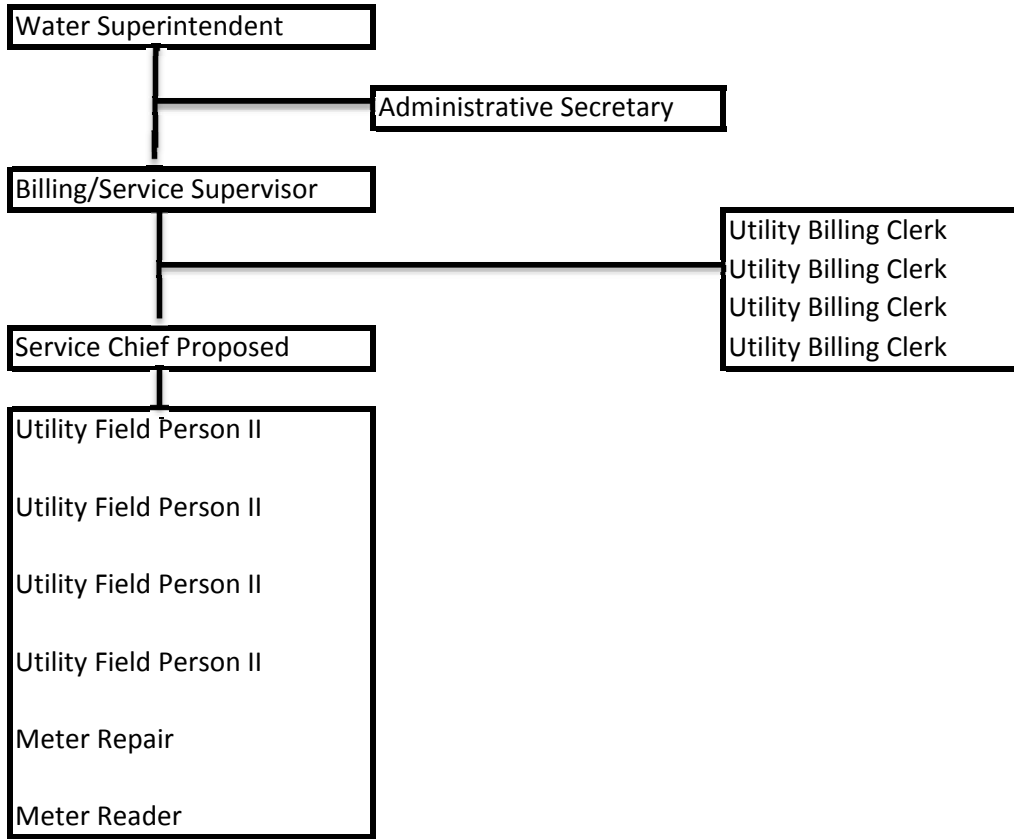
Water Superintendent

Administrative Secretary

Billing/Service Supervisor

Utility Billing Clerk
Utility Billing Clerk
Utility Billing Clerk
Utility Billing Clerk

Service Chief Proposed

Utility Field Person II

Utility Field Person II

Utility Field Person II

Utility Field Person II

Meter Repair

Meter Reader